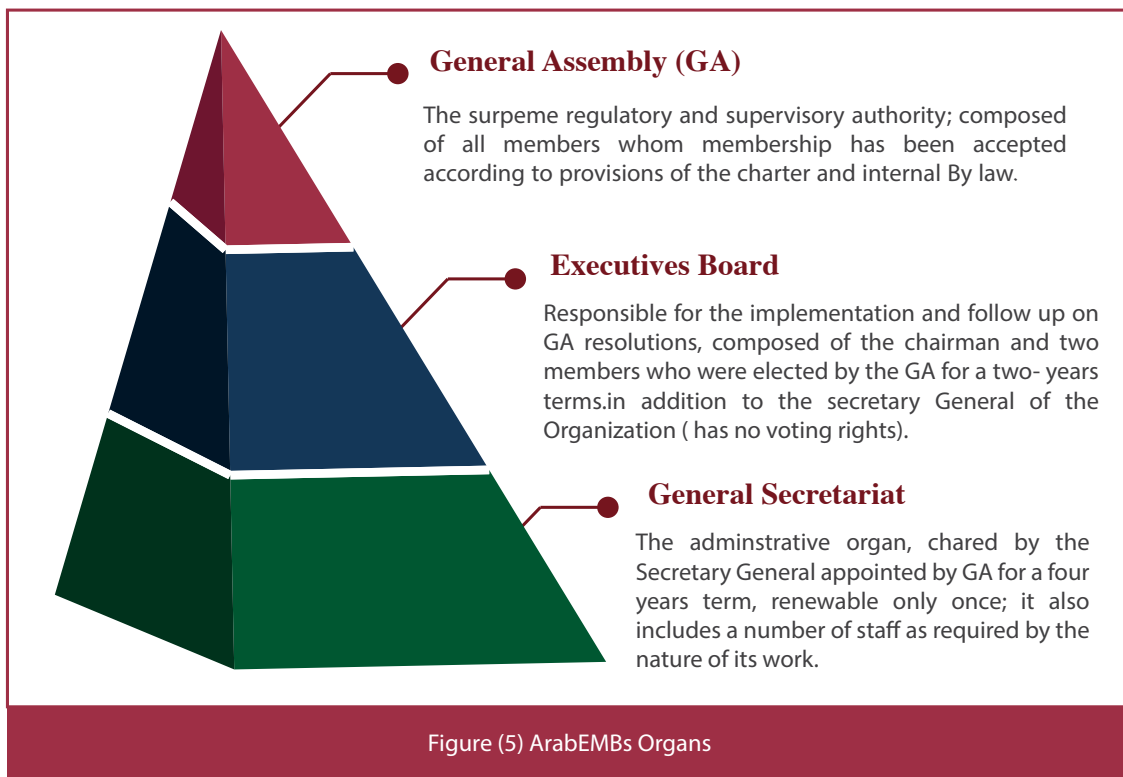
General Assembly (GA)

The surpeme regulatory and supervisory authority; composed of all members whom membership has been accepted according to provisions of the charter and internal By law.

Executives Board

Responsible for the implementation and follow up on GA resolutions, composed of the chairman and two members who were elected by the GA for a two- years terms.in addition to the secretary General of the Organization ( has no voting rights).

General Secretariat

The adminstrative organ, chared by the Secretary General appointed by GA for a four years term, renewable only once; it also includes a number of staff as required by the nature of its work.

Figure (5) ArabEMBs Organs